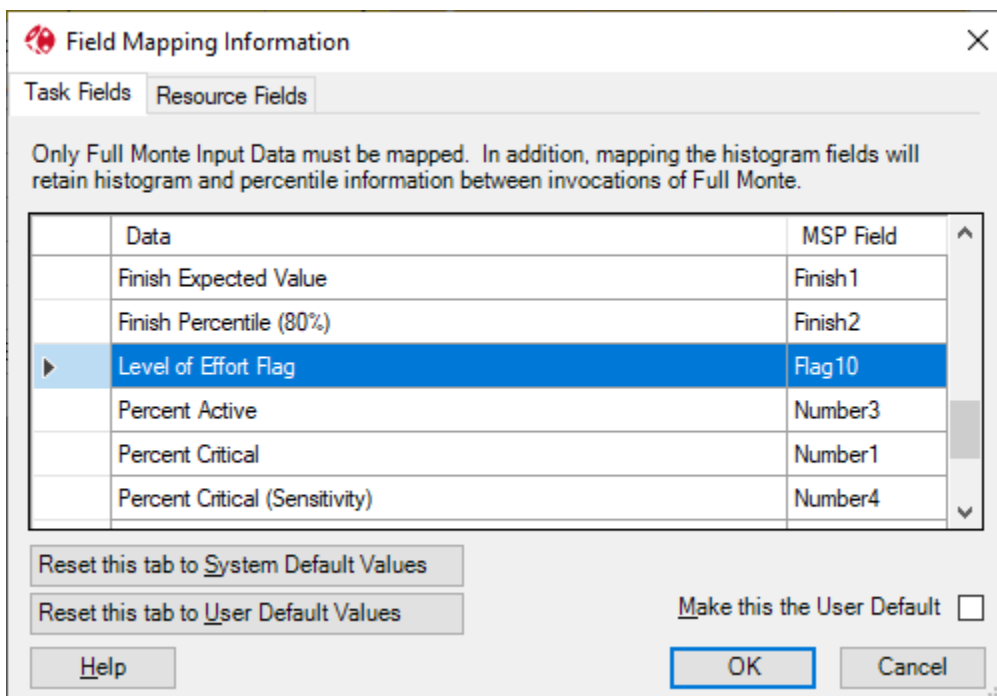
Field Mapping Information

Task Fields | Resource Fields

Only Full Monte Input Data must be mapped. In addition, mapping the histogram fields will retain histogram and percentile information between invocations of Full Monte.

| Data | MSP Field |
|---|---|
| Finish Expected Value | Finish1 |
| Finish Percentile (80%) | Finish2 |
| Level of Effort Flag | Flag10 |
| Percent Active | Number3 |
| Percent Critical | Number1 |
| Percent Critical (Sensitivity) | Number4 |

Reset this tab to System Default Values

Reset this tab to User Default Values

Make this the User Default

Help

OK

Cancel